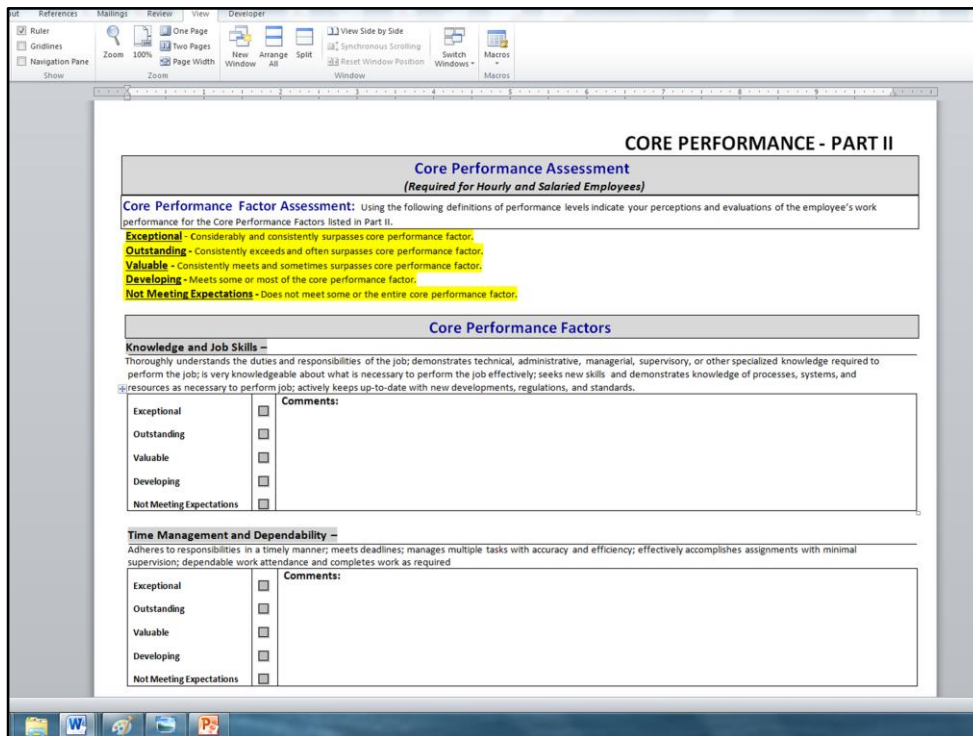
out References Mailings Review View Developer

Ruler
Gridlines
Navigation Pane
Show

Zoom 100% One Page Two Pages Page Width
Zoom

New Window Arrange All Split View Side by Side Synchronous Scrolling Reset Window Position Switch Windows
Window

Macros
Macros

CORE PERFORMANCE - PART II

Core Performance Assessment
(Required for Hourly and Salaried Employees)

Core Performance Factor Assessment: Using the following definitions of performance levels indicate your perceptions and evaluations of the employee's work performance for the Core Performance Factors listed in Part II.

Exceptional - Considerably and consistently surpasses core performance factor.
Outstanding - Consistently exceeds and often surpasses core performance factor.
Valuable - Consistently meets and sometimes surpasses core performance factor.
Developing - Meets some or most of the core performance factor.
Not Meeting Expectations - Does not meet some or the entire core performance factor.

Core Performance Factors

Knowledge and Job Skills –
Thoroughly understands the duties and responsibilities of the job; demonstrates technical, administrative, managerial, supervisory, or other specialized knowledge required to perform the job; is very knowledgeable about what is necessary to perform the job effectively; seeks new skills and demonstrates knowledge of processes, systems, and resources as necessary to perform job; actively keeps up-to-date with new developments, regulations, and standards.

| Exceptional | ☐ | Comments: |
|---|---|---|
| Outstanding | ☐ | |
| Valuable | ☐ | |
| Developing | ☐ | |
| Not Meeting Expectations | ☐ | |

Time Management and Dependability –
Adheres to responsibilities in a timely manner; meets deadlines; manages multiple tasks with accuracy and efficiency; effectively accomplishes assignments with minimal supervision; dependable work attendance and completes work as required

| Exceptional | ☐ | Comments: |
|---|---|---|
| Outstanding | ☐ | |
| Valuable | ☐ | |
| Developing | ☐ | |
| Not Meeting Expectations | ☐ | |